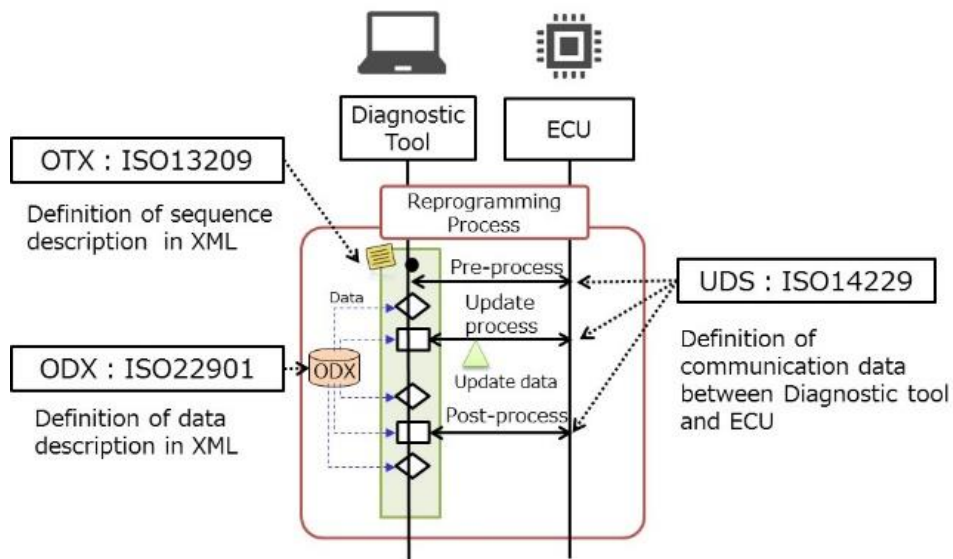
Diagnostic Tool

ECU

OTX : ISO13209

Definition of sequence description in XML

Reprogramming Process

Pre-process

UDS : ISO14229

Data

Update process

Definition of communication data between Diagnostic tool and ECU

ODX : ISO22901

ODX

Update data

Definition of data description in XML

Post-process